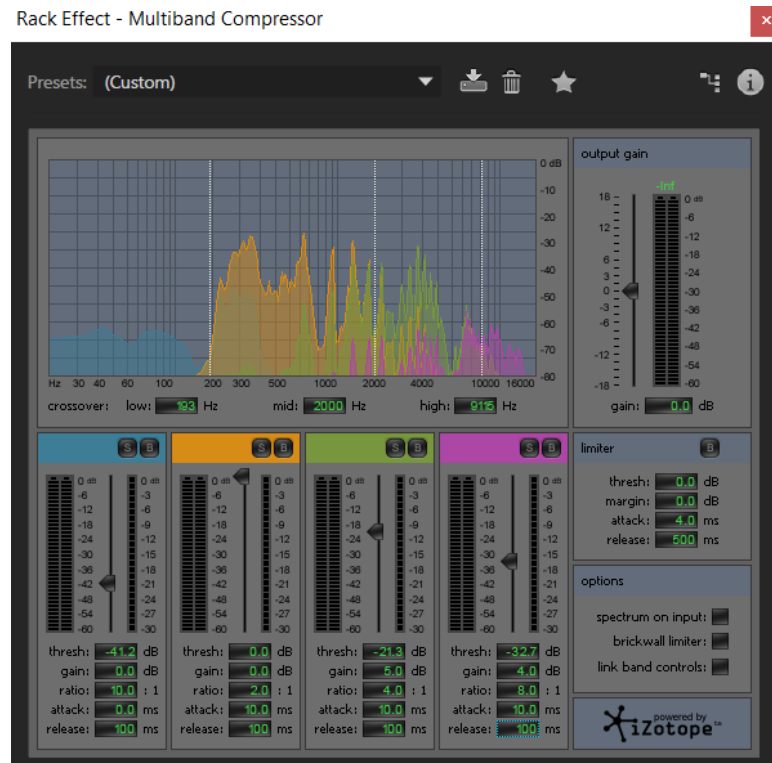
Rack Effect - Multiband Compressor

Presets: (Custom)

0 dB
-10
-20
-30
-40
-50
-60
-70
-80

Hz 30 40 60 100 200 300 500 1000 2000 4000 10000 16000

crossover: low: 193 Hz mid: 2000 Hz high: 9115 Hz

output gain

-Inf

18
12
6
3
0
-3
-6
-12
-18

0 dB
-6
-12
-18
-24
-30
-36
-42
-48
-54
-60

gain: 0.0 dB

S B

0 dB -6 -12 -18 -24 -30 -36 -42 -48 -54 -60

0 dB -3 -6 -9 -12 -15 -18 -21 -24 -27 -30

thresh: -41.2 dB
gain: 0.0 dB
ratio: 10.0 : 1
attack: 0.0 ms
release: 100 ms

S B

0 dB -6 -12 -18 -24 -30 -36 -42 -48 -54 -60

0 dB -3 -6 -9 -12 -15 -18 -21 -24 -27 -30

thresh: 0.0 dB
gain: 0.0 dB
ratio: 2.0 : 1
attack: 10.0 ms
release: 100 ms

S B

0 dB -6 -12 -18 -24 -30 -36 -42 -48 -54 -60

0 dB -3 -6 -9 -12 -15 -18 -21 -24 -27 -30

thresh: -21.3 dB
gain: 5.0 dB
ratio: 4.0 : 1
attack: 10.0 ms
release: 100 ms

S B

0 dB -6 -12 -18 -24 -30 -36 -42 -48 -54 -60

0 dB -3 -6 -9 -12 -15 -18 -21 -24 -27 -30

thresh: -32.7 dB
gain: 4.0 dB
ratio: 8.0 : 1
attack: 10.0 ms
release: 100 ms

limiter B

thresh: 0.0 dB
margin: 0.0 dB
attack: 4.0 ms
release: 500 ms

options

spectrum on input:
brickwall limiter:
link band controls:

powered by iZotope™